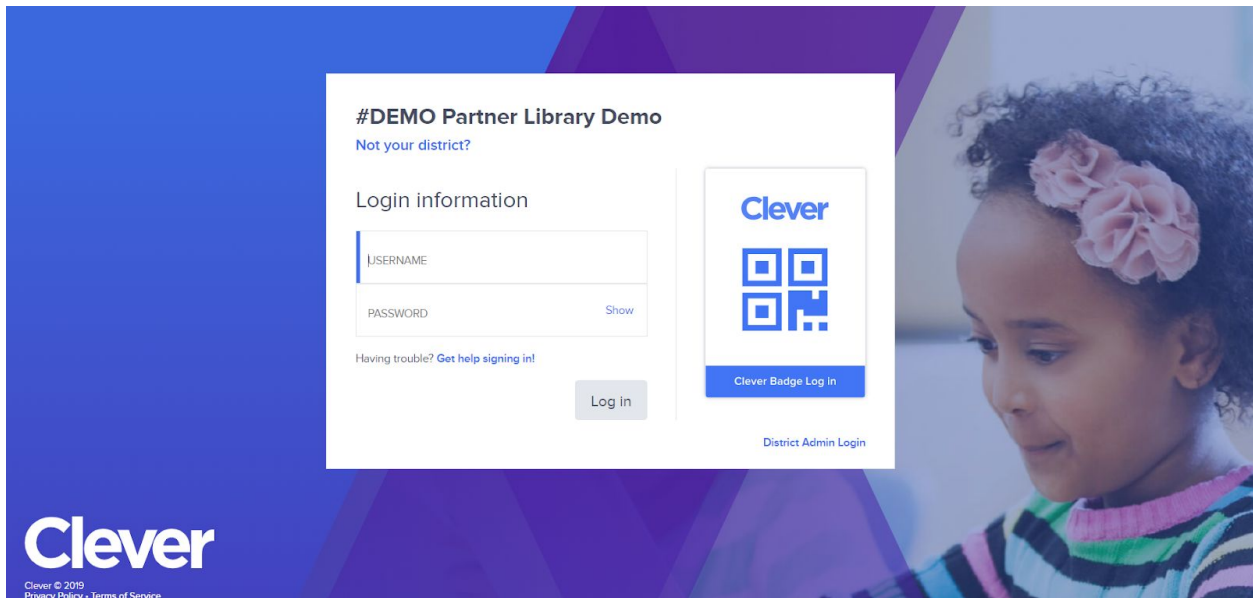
#DEMO Partner Library Demo
Not your district?

Login information

USERNAME

PASSWORD Show

Having trouble? Get help signing in!

Log in

Clever

Clever Badge Log in

District Admin Login

Clever

Clever © 2019
Privacy Policy • Terms of Service